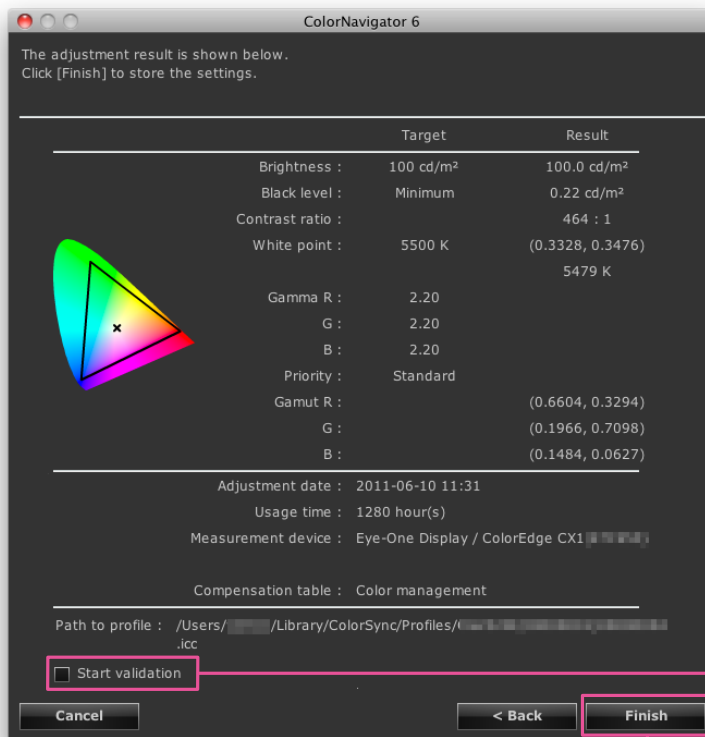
ColorNavigator 6

The adjustment result is shown below.
Click [Finish] to store the settings.

| | Target | Result |
|---|---|---|
| Brightness : | 100 cd/m² | 100.0 cd/m² |
| Black level : | Minimum | 0.22 cd/m² |
| Contrast ratio : | | 464 : 1 |
| White point : | 5500 K | (0.3328, 0.3476) |
| | | 5479 K |
| Gamma R : | 2.20 | |
| G : | 2.20 | |
| B : | 2.20 | |
| Priority : | Standard | |
| Gamut R : | | (0.6604, 0.3294) |
| G : | | (0.1966, 0.7098) |
| B : | | (0.1484, 0.0627) |

Adjustment date : 2011-06-10 11:31
Usage time : 1280 hour(s)
Measurement device : Eye-One Display / ColorEdge CX1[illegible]

Compensation table : Color management

Path to profile : /Users/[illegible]/Library/ColorSync/Profiles/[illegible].icc

Start validation

Cancel
< Back
Finish